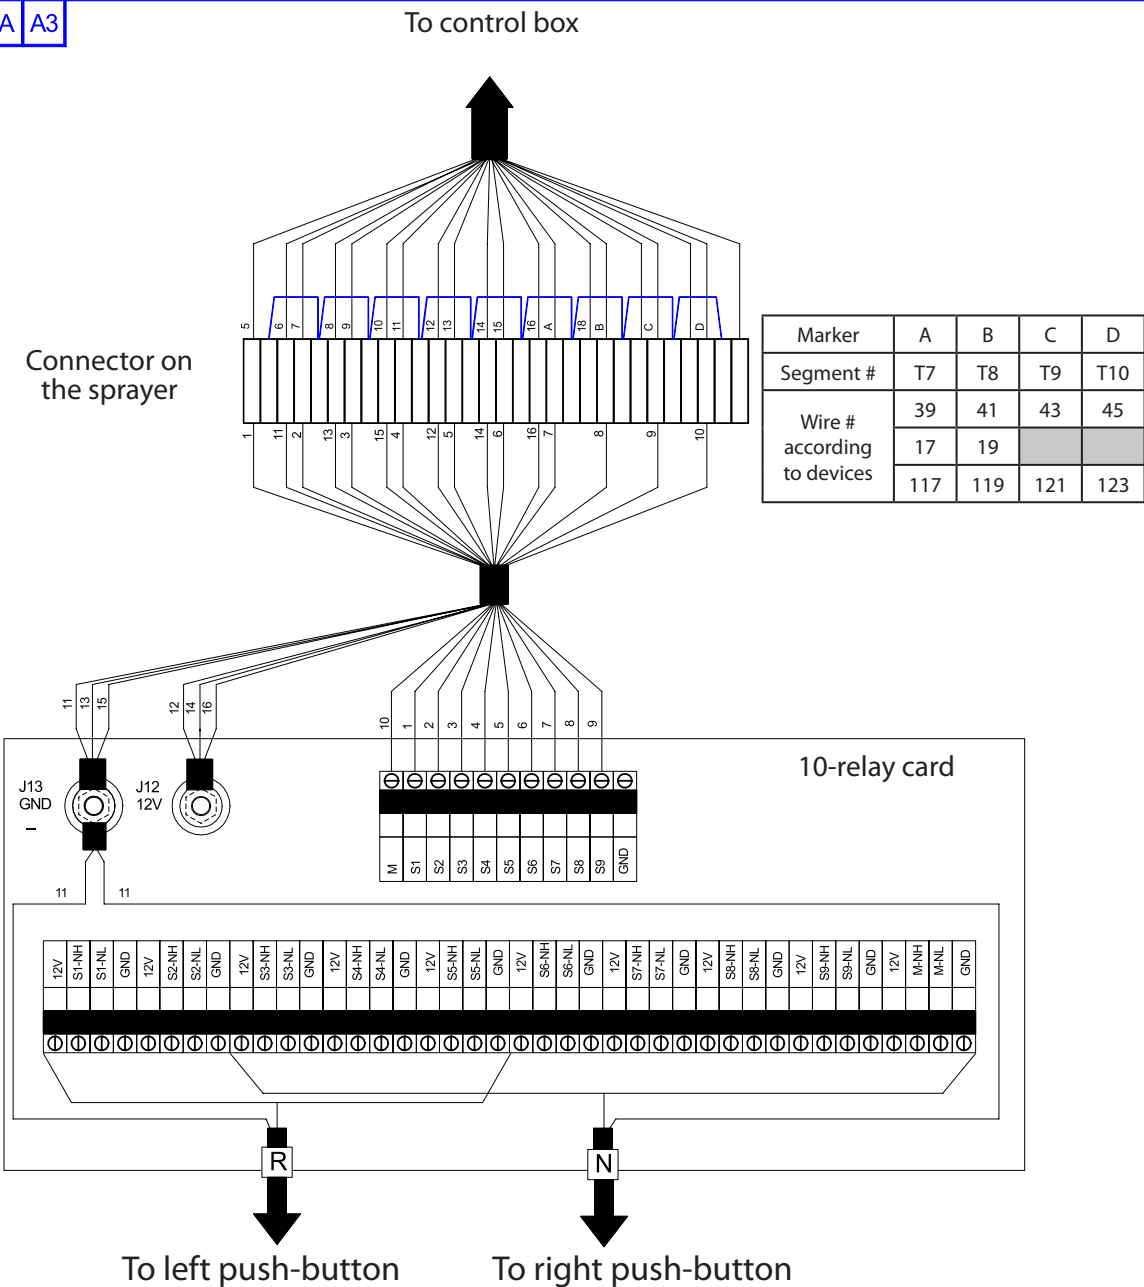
A A3

To control box

Connector on the sprayer

5 6 7 8 9 10 11 12 13 14 15 16 A 18 B C D

1 11 2 13 3 15 4 12 5 14 6 16 7 8 9 10

| Marker | A | B | C | D |
|---|---|---|---|---|
| Segment # | T7 | T8 | T9 | T10 |
| Wire # according to devices | 39 | 41 | 43 | 45 |
| | 17 | 19 | | |
| | 117 | 119 | 121 | 123 |

11 13 15 12 14 16

10 1 2 3 4 5 6 7 8 9

10-relay card

J13 GND –

J12 12V

M S1 S2 S3 S4 S5 S6 S7 S8 S9 GND

11 11

12V S1-NH S1-NL GND 12V S2-NH S2-NL GND 12V S3-NH S3-NL GND 12V S4-NH S4-NL GND 12V S5-NH S5-NL GND 12V S6-NH S6-NL GND 12V S7-NH S7-NL GND 12V S8-NH S8-NL GND 12V S9-NH S9-NL GND 12V M-NH M-NL GND

R

N

To left push-button

To right push-button